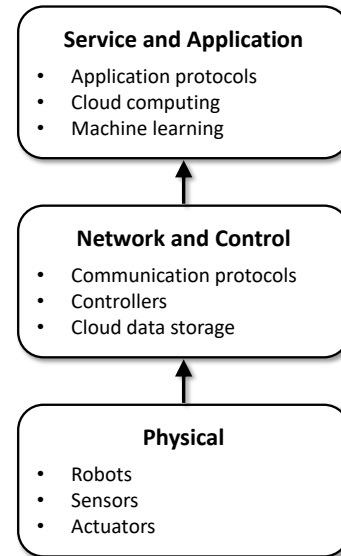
**Service and Application**

- Application protocols
- Cloud computing
- Machine learning

**Network and Control**

- Communication protocols
- Controllers
- Cloud data storage

**Physical**

- Robots
- Sensors
- Actuators